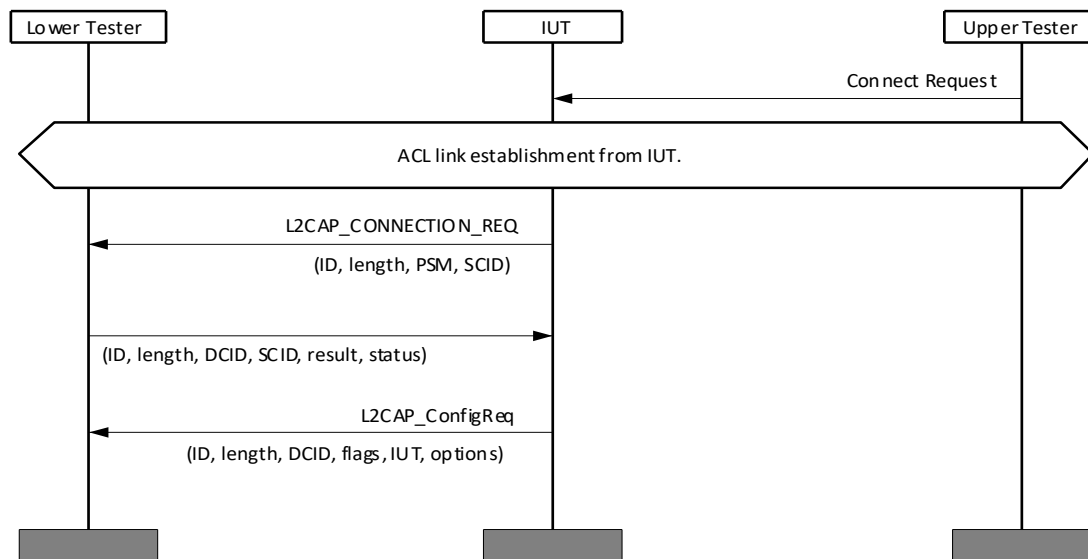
Lower Tester

IUT

Upper Tester

Connect Request

ACL link establishment from IUT.

L2CAP_CONNECTION_REQ

(ID, length, PSM, SCID)

(ID, length, DCID, SCID, result, status)

L2CAP_ConfigReq

(ID, length, DCID, flags, IUT, options)